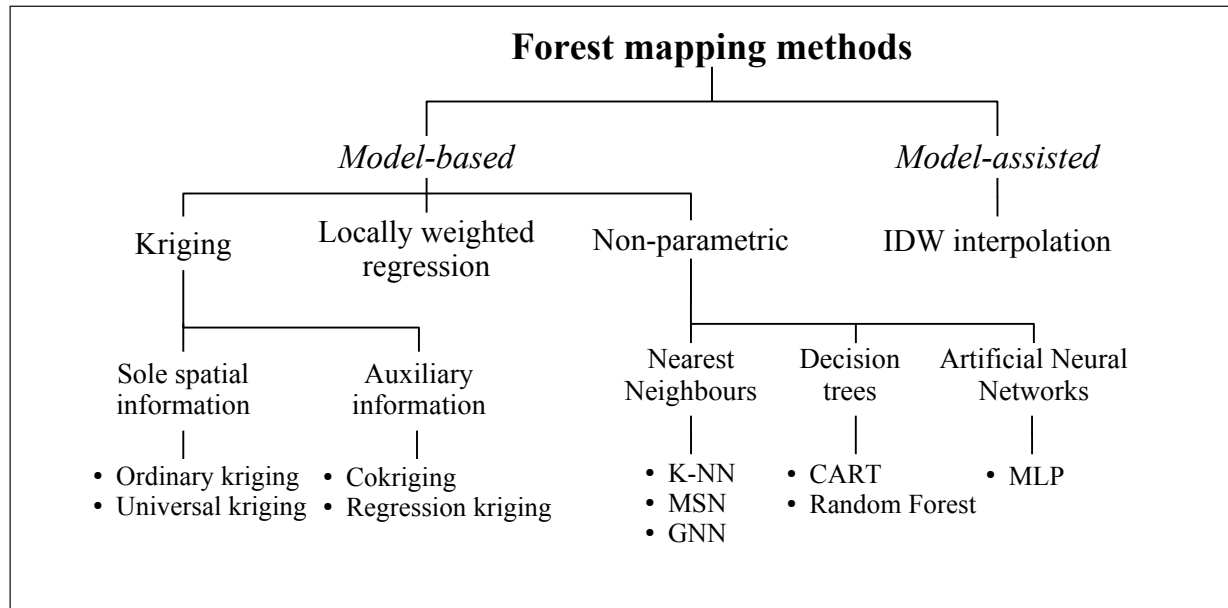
Forest mapping methods

Model-based

Model-assisted

Kriging

Locally weighted regression

Non-parametric

IDW interpolation

Sole spatial information

Auxiliary information

Nearest Neighbours

Decision trees

Artificial Neural Networks

• Ordinary kriging
• Universal kriging

• Cokriging
• Regression kriging

• K-NN
• MSN
• GNN

• CART
• Random Forest

• MLP